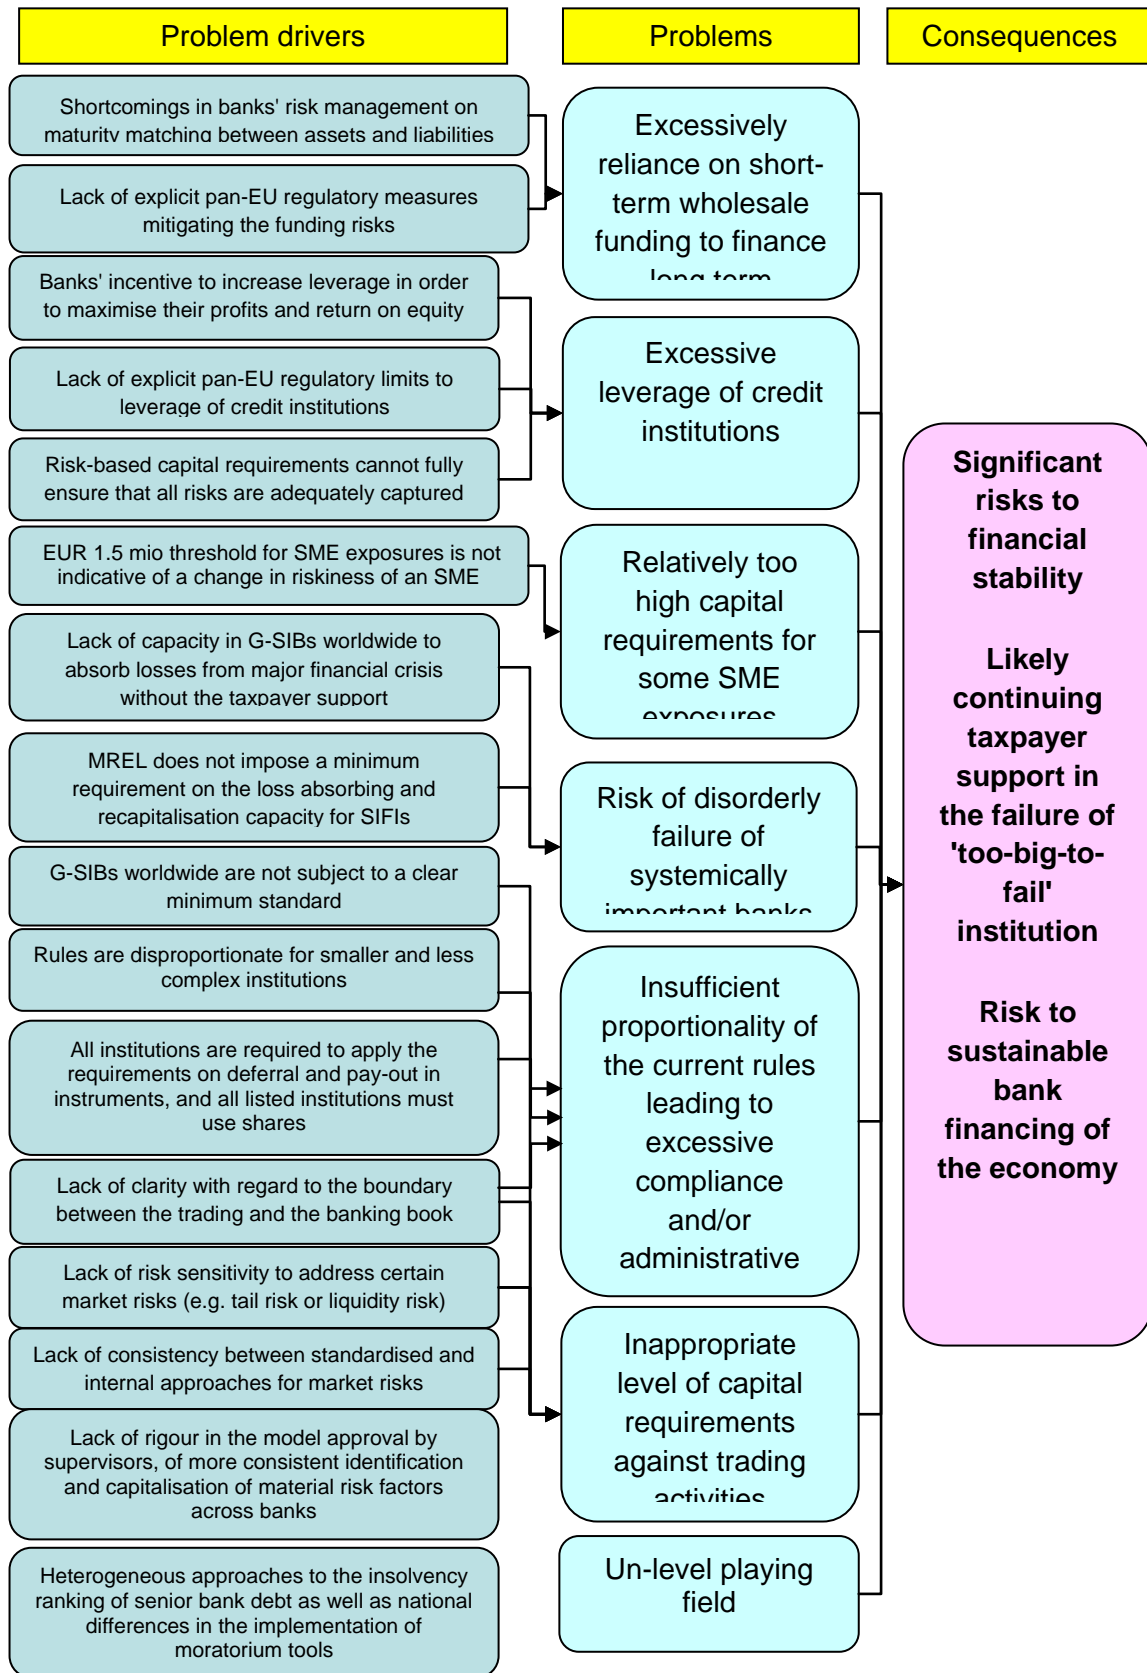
Problem drivers

Problems

Consequences

Shortcomings in banks' risk management on maturity matching between assets and liabilities

Lack of explicit pan-EU regulatory measures mitigating the funding risks

Banks' incentive to increase leverage in order to maximise their profits and return on equity

Lack of explicit pan-EU regulatory limits to leverage of credit institutions

Risk-based capital requirements cannot fully ensure that all risks are adequately captured

EUR 1.5 mio threshold for SME exposures is not indicative of a change in riskiness of an SME

Lack of capacity in G-SIBs worldwide to absorb losses from major financial crisis without the taxpayer support

MREL does not impose a minimum requirement on the loss absorbing and recapitalisation capacity for SIFIs

G-SIBs worldwide are not subject to a clear minimum standard

Rules are disproportionate for smaller and less complex institutions

All institutions are required to apply the requirements on deferral and pay-out in instruments, and all listed institutions must use shares

Lack of clarity with regard to the boundary between the trading and the banking book

Lack of risk sensitivity to address certain market risks (e.g. tail risk or liquidity risk)

Lack of consistency between standardised and internal approaches for market risks

Lack of rigour in the model approval by supervisors, of more consistent identification and capitalisation of material risk factors across banks

Heterogeneous approaches to the insolvency ranking of senior bank debt as well as national differences in the implementation of moratorium tools

Excessively reliance on short-term wholesale funding to finance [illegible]

Excessive leverage of credit institutions

Relatively too high capital requirements for some SME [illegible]

Risk of disorderly failure of systemically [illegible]

Insufficient proportionality of the current rules leading to excessive compliance and/or administrative

Inappropriate level of capital requirements against trading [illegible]

Un-level playing field

Significant risks to financial stability

Likely continuing taxpayer support in the failure of 'too-big-to-fail' institution

Risk to sustainable bank financing of the economy